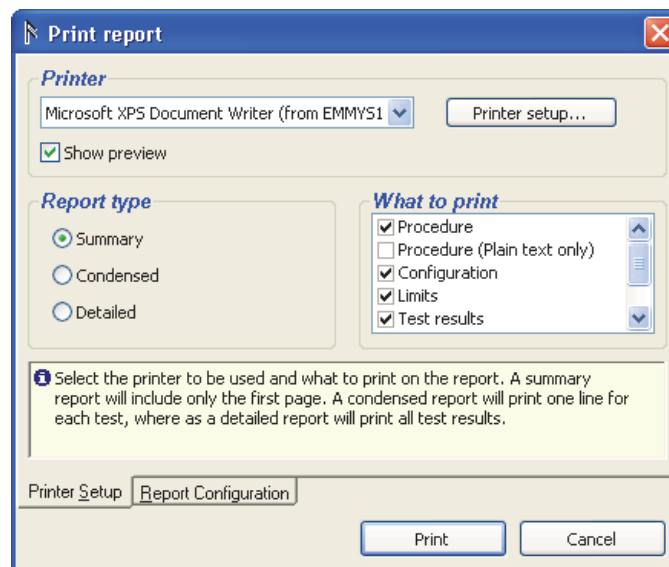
Print report

Printer

Microsoft XPS Document Writer (from EMMYS1

Printer setup...

Show preview

Report type

Summary

Condensed

Detailed

What to print

Procedure

Procedure (Plain text only)

Configuration

Limits

Test results

Select the printer to be used and what to print on the report. A summary report will include only the first page. A condensed report will print one line for each test, where as a detailed report will print all test results.

Printer Setup

Report Configuration

Print

Cancel